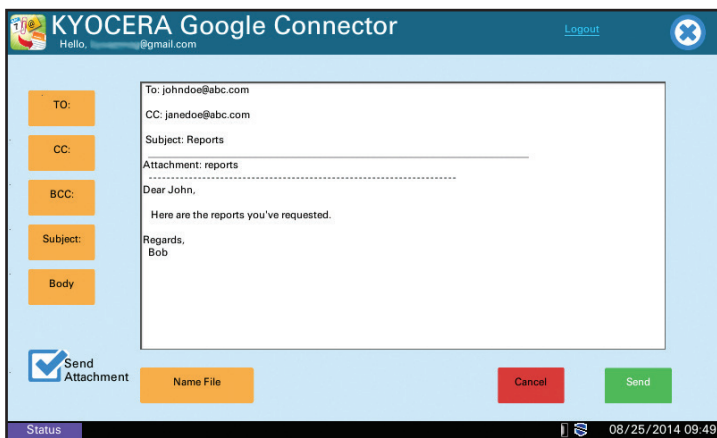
KYOCERA Google Connector
Hello, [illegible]@gmail.com
Logout

TO:
CC:
BCC:
Subject:
Body

To: johndoe@abc.com

CC: janedoe@abc.com

Subject: Reports

Attachment: reports
------------------------------------------------------------
Dear John,

Here are the reports you've requested.

Regards,
Bob

Send Attachment

Name File

Cancel

Send

Status

08/25/2014 09:49